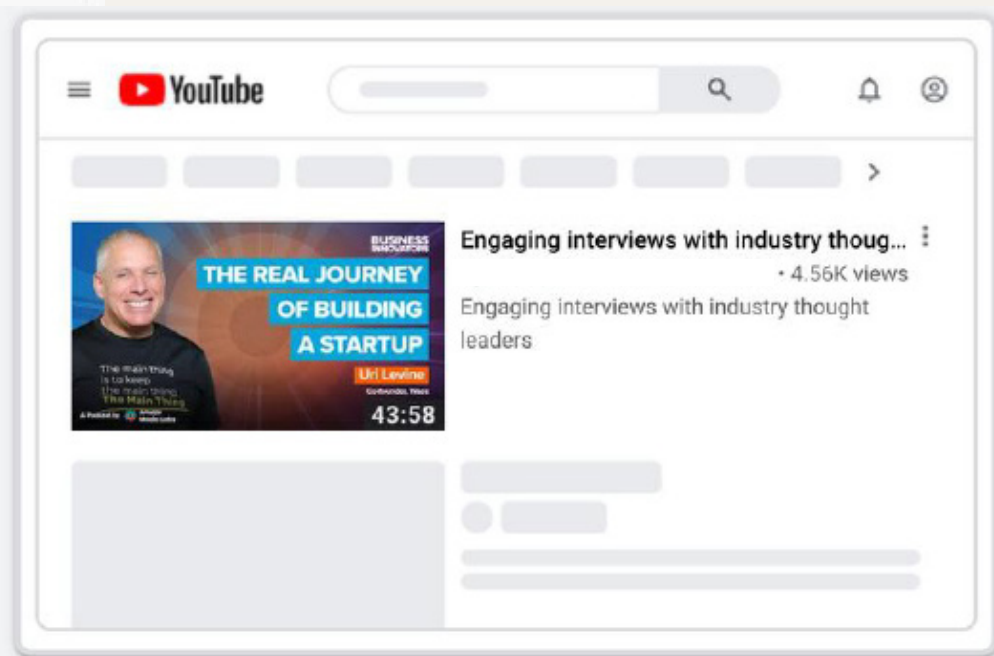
YouTube

BUSINESS INNOVATORS

THE REAL JOURNEY OF BUILDING A STARTUP

Uri Levine

Co-founder, Waze

The main thing is to keep the main thing The Main Thing

A Podcast by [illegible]

43:58

Engaging interviews with industry thoug...

• 4.56K views

Engaging interviews with industry thought leaders